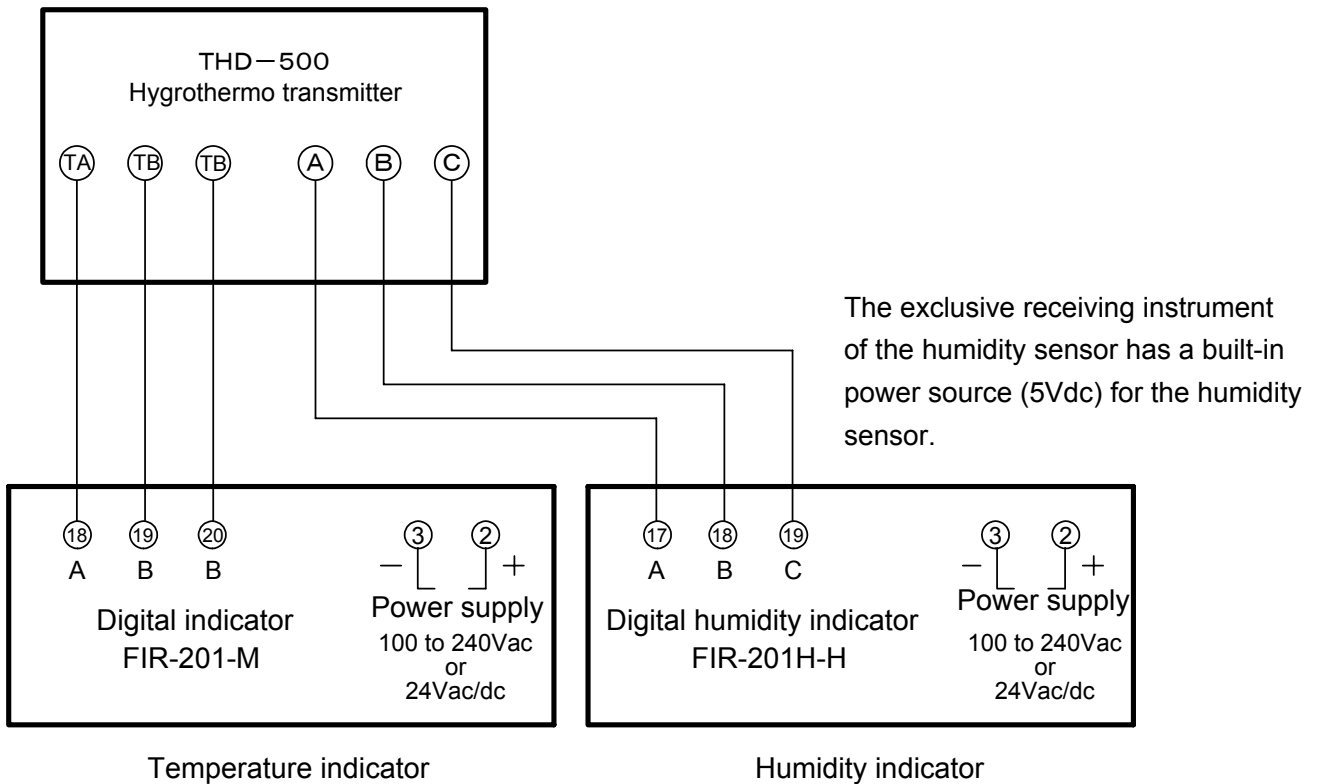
THD－500
Hygrothermo transmitter

TA TB TB A B C

The exclusive receiving instrument of the humidity sensor has a built-in power source (5Vdc) for the humidity sensor.

18 19 20
A B B
Digital indicator
FIR-201-M

3 2
－ ＋
Power supply
100 to 240Vac
or
24Vac/dc

17 18 19
A B C
Digital humidity indicator
FIR-201H-H

3 2
－ ＋
Power supply
100 to 240Vac
or
24Vac/dc

Temperature indicator

Humidity indicator